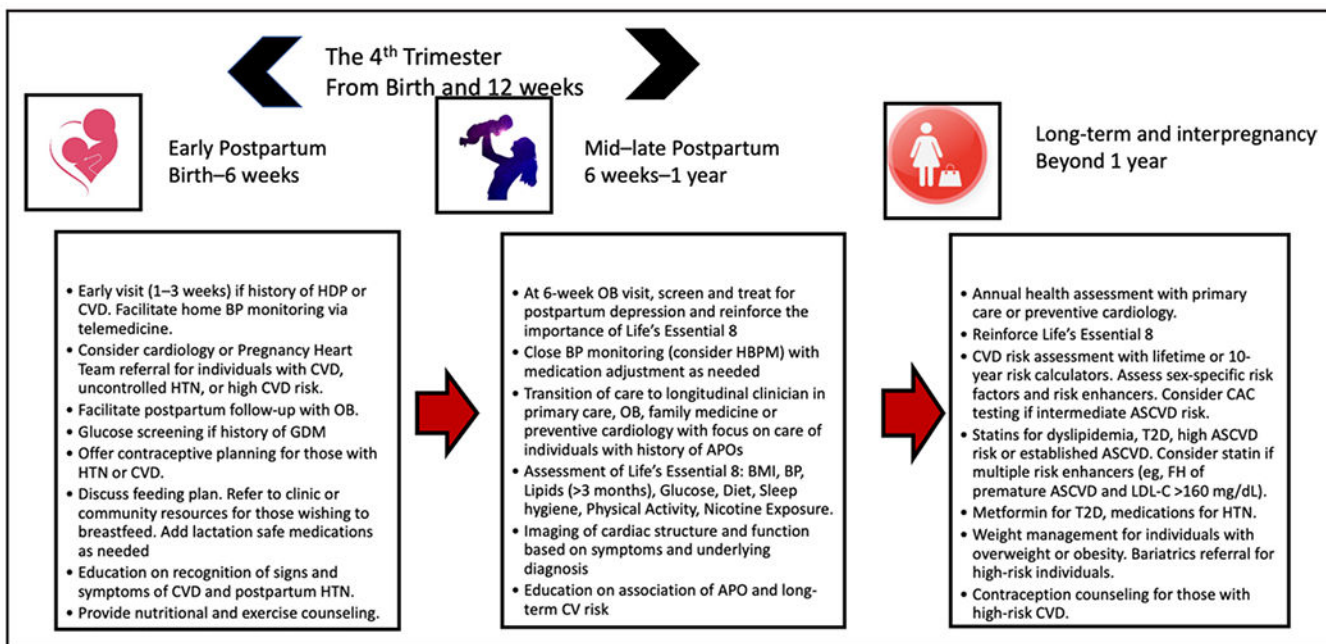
The 4$^{th}$ Trimester
From Birth and 12 weeks

Early Postpartum
Birth–6 weeks

Mid–late Postpartum
6 weeks–1 year

Long-term and interpregnancy
Beyond 1 year

• Early visit (1–3 weeks) if history of HDP or CVD. Facilitate home BP monitoring via telemedicine.
• Consider cardiology or Pregnancy Heart Team referral for individuals with CVD, uncontrolled HTN, or high CVD risk.
• Facilitate postpartum follow-up with OB.
• Glucose screening if history of GDM
• Offer contraceptive planning for those with HTN or CVD.
• Discuss feeding plan. Refer to clinic or community resources for those wishing to breastfeed. Add lactation safe medications as needed
• Education on recognition of signs and symptoms of CVD and postpartum HTN.
• Provide nutritional and exercise counseling.

• At 6-week OB visit, screen and treat for postpartum depression and reinforce the importance of Life's Essential 8
• Close BP monitoring (consider HBPM) with medication adjustment as needed
• Transition of care to longitudinal clinician in primary care, OB, family medicine or preventive cardiology with focus on care of individuals with history of APOs
• Assessment of Life's Essential 8: BMI, BP, Lipids (>3 months), Glucose, Diet, Sleep hygiene, Physical Activity, Nicotine Exposure.
• Imaging of cardiac structure and function based on symptoms and underlying diagnosis
• Education on association of APO and long-term CV risk

• Annual health assessment with primary care or preventive cardiology.
• Reinforce Life's Essential 8
• CVD risk assessment with lifetime or 10-year risk calculators. Assess sex-specific risk factors and risk enhancers. Consider CAC testing if intermediate ASCVD risk.
• Statins for dyslipidemia, T2D, high ASCVD risk or established ASCVD. Consider statin if multiple risk enhancers (eg, FH of premature ASCVD and LDL-C >160 mg/dL).
• Metformin for T2D, medications for HTN.
• Weight management for individuals with overweight or obesity. Bariatrics referral for high-risk individuals.
• Contraception counseling for those with high-risk CVD.